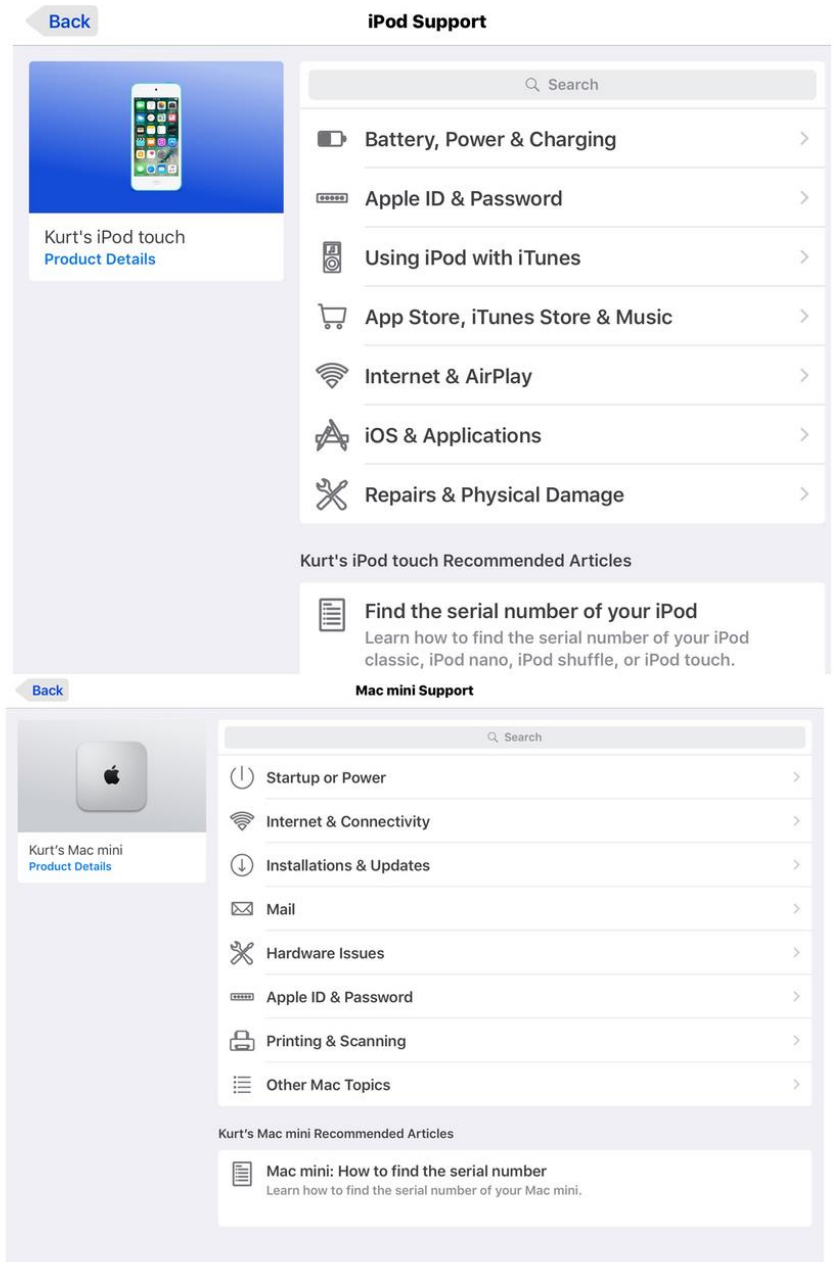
Back

iPod Support

Kurt's iPod touch
Product Details

Search

Battery, Power & Charging

Apple ID & Password

Using iPod with iTunes

App Store, iTunes Store & Music

Internet & AirPlay

iOS & Applications

Repairs & Physical Damage

Kurt's iPod touch Recommended Articles

Find the serial number of your iPod
Learn how to find the serial number of your iPod classic, iPod nano, iPod shuffle, or iPod touch.

Back

Mac mini Support

Kurt's Mac mini
Product Details

Search

Startup or Power

Internet & Connectivity

Installations & Updates

Mail

Hardware Issues

Apple ID & Password

Printing & Scanning

Other Mac Topics

Kurt's Mac mini Recommended Articles

Mac mini: How to find the serial number
Learn how to find the serial number of your Mac mini.